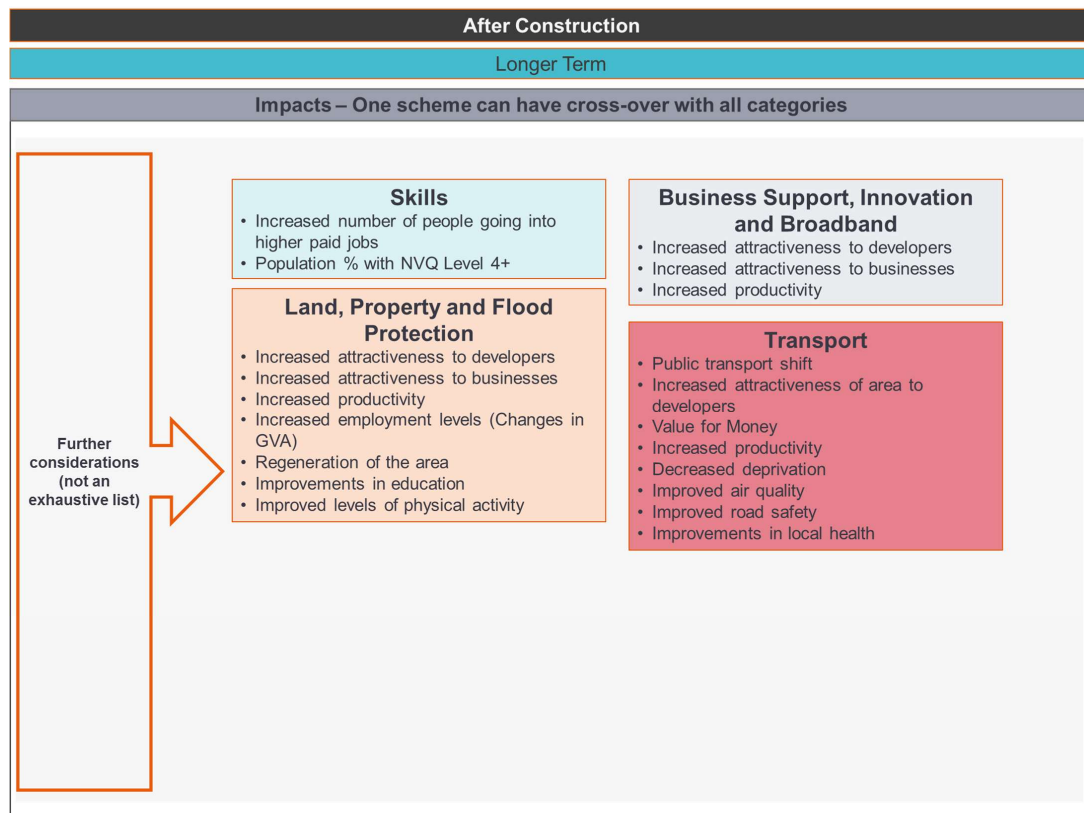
After Construction

Longer Term

Impacts – One scheme can have cross-over with all categories

Further considerations (not an exhaustive list)

Skills
• Increased number of people going into higher paid jobs
• Population % with NVQ Level 4+

Land, Property and Flood Protection
• Increased attractiveness to developers
• Increased attractiveness to businesses
• Increased productivity
• Increased employment levels (Changes in GVA)
• Regeneration of the area
• Improvements in education
• Improved levels of physical activity

Business Support, Innovation and Broadband
• Increased attractiveness to developers
• Increased attractiveness to businesses
• Increased productivity

Transport
• Public transport shift
• Increased attractiveness of area to developers
• Value for Money
• Increased productivity
• Decreased deprivation
• Improved air quality
• Improved road safety
• Improvements in local health